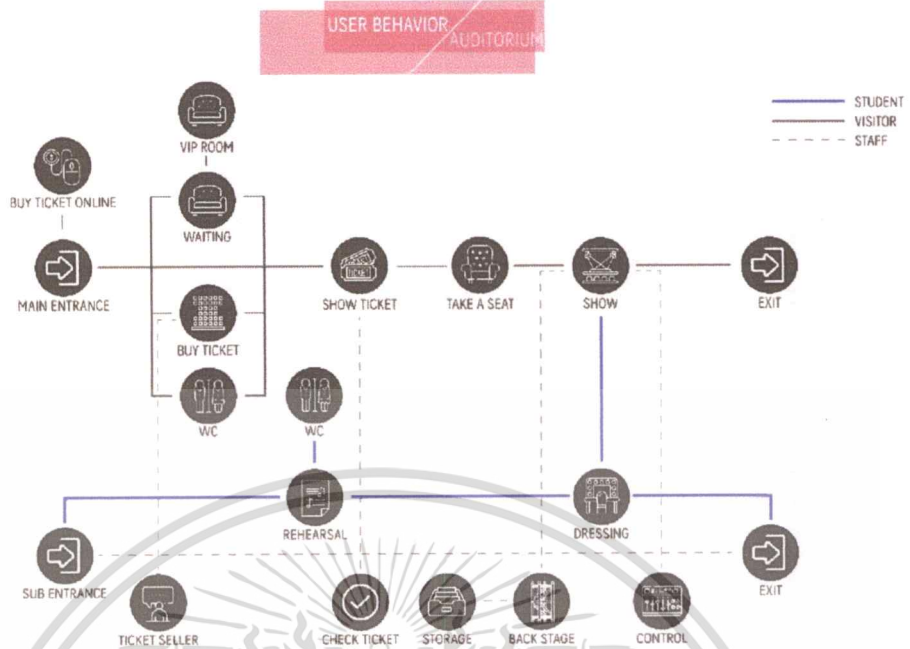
USER BEHAVIOR
AUDITORIUM

STUDENT
VISITOR
STAFF

VIP ROOM
BUY TICKET ONLINE
WAITING
MAIN ENTRANCE
SHOW TICKET
TAKE A SEAT
SHOW
EXIT
BUY TICKET
WC
WC
REHEARSAL
DRESSING
SUB ENTRANCE
EXIT
TICKET SELLER
CHECK TICKET
STORAGE
BACK STAGE
CONTROL